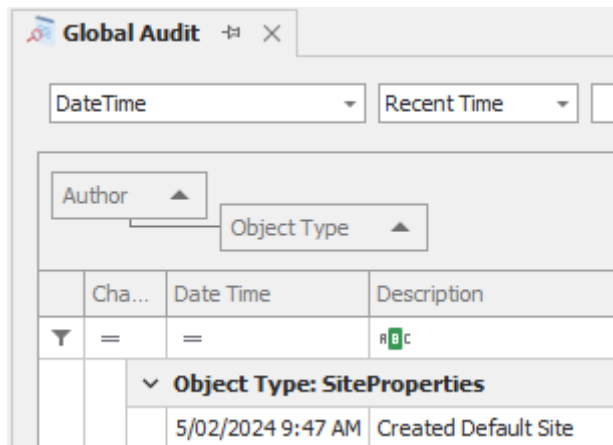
Global Audit

DateTime

Recent Time

Author

Object Type

| | Cha... | Date Time | Description |
|---|---|---|---|
| | = | = | ABC |
| | Object Type: SiteProperties | | |
| | | 5/02/2024 9:47 AM | Created Default Site |